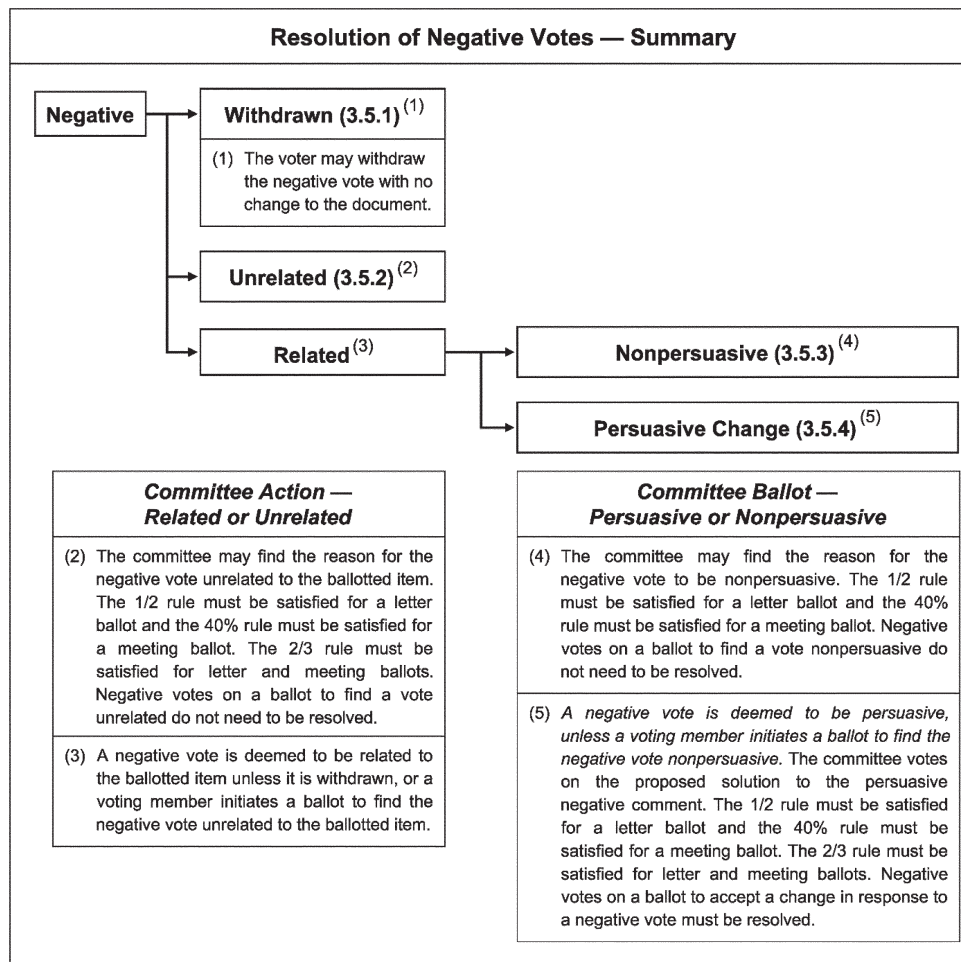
Resolution of Negative Votes — Summary

Negative

Withdrawn (3.5.1) $^{(1)}$

(1) The voter may withdraw the negative vote with no change to the document.

Unrelated (3.5.2) $^{(2)}$

Related $^{(3)}$

Nonpersuasive (3.5.3) $^{(4)}$

Persuasive Change (3.5.4) $^{(5)}$

Committee Action — Related or Unrelated

(2) The committee may find the reason for the negative vote unrelated to the ballotted item. The 1/2 rule must be satisfied for a letter ballot and the 40% rule must be satisfied for a meeting ballot. The 2/3 rule must be satisfied for letter and meeting ballots. Negative votes on a ballot to find a vote unrelated do not need to be resolved.

(3) A negative vote is deemed to be related to the ballotted item unless it is withdrawn, or a voting member initiates a ballot to find the negative vote unrelated to the ballotted item.

Committee Ballot — Persuasive or Nonpersuasive

(4) The committee may find the reason for the negative vote to be nonpersuasive. The 1/2 rule must be satisfied for a letter ballot and the 40% rule must be satisfied for a meeting ballot. Negative votes on a ballot to find a vote nonpersuasive do not need to be resolved.

(5) A negative vote is deemed to be persuasive, unless a voting member initiates a ballot to find the negative vote nonpersuasive. The committee votes on the proposed solution to the persuasive negative comment. The 1/2 rule must be satisfied for a letter ballot and the 40% rule must be satisfied for a meeting ballot. The 2/3 rule must be satisfied for letter and meeting ballots. Negative votes on a ballot to accept a change in response to a negative vote must be resolved.